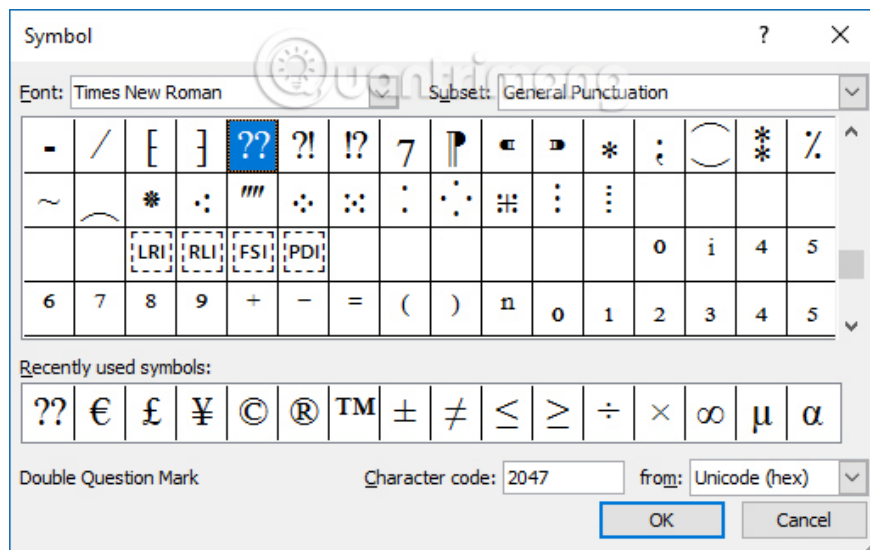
Symbol

?

×

Font: Times New Roman

Subset: General Punctuation

| - | / | [ | ] | ?? | ?! | !? | 7 | ⁋ | ⁌ | ⁍ | * | ; | ⁐ | ⁑ | ⁒ |
|---|---|---|---|---|---|---|---|---|---|---|---|---|---|---|---|
| ~ | ‿ | ⁕ | ⁖ | ⁗ | ⁘ | ⁙ | ⁚ | ⁛ | ⁜ | ⁝ | ⁞ | | | | |
| | | LRI | RLI | FSI | PDI | | | | | | | | 0 | i | 4 | 5 |
| 6 | 7 | 8 | 9 | + | − | = | ( | ) | n | 0 | 1 | 2 | 3 | 4 | 5 |

Recently used symbols:

| ?? | € | £ | ¥ | © | ® | ™ | ± | ≠ | ≤ | ≥ | ÷ | × | ∞ | µ | α |
|---|---|---|---|---|---|---|---|---|---|---|---|---|---|---|---|

Double Question Mark

Character code: 2047

from: Unicode (hex)

OK

Cancel